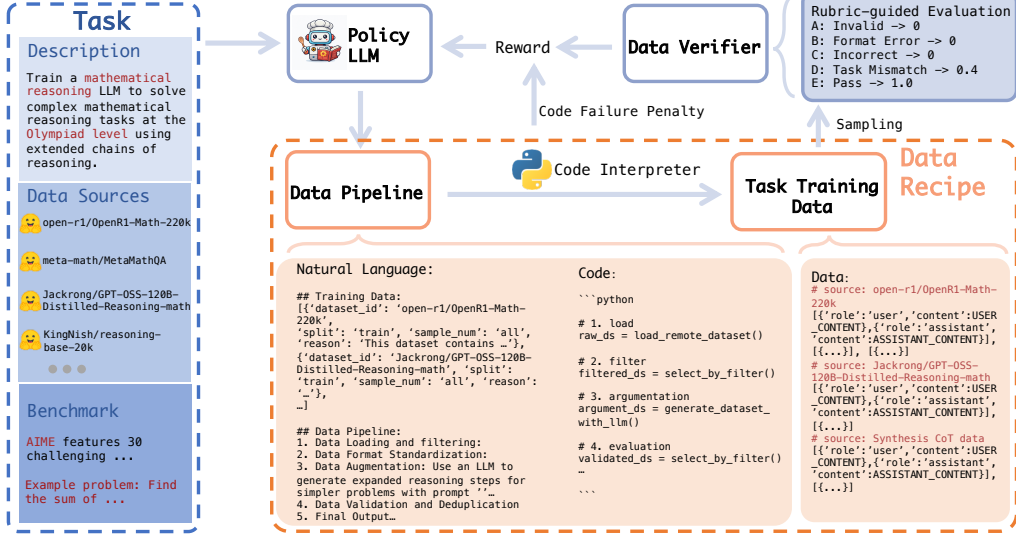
Task

Description

Train a mathematical reasoning LLM to solve complex mathematical reasoning tasks at the Olympiad level using extended chains of reasoning.

Data Sources

open-r1/OpenR1-Math-220k

meta-math/MetaMathQA

Jackrong/GPT-OSS-120B-Distilled-Reasoning-math

KingNish/reasoning-base-20k

Benchmark

AIME features 30 challenging ...

Example problem: Find the sum of ...

Policy LLM

Reward

Data Verifier

Rubric-guided Evaluation
A: Invalid -> 0
B: Format Error -> 0
C: Incorrect -> 0
D: Task Mismatch -> 0.4
E: Pass -> 1.0

Code Failure Penalty

Sampling

Data Recipe

Data Pipeline

Code Interpreter

Task Training Data

Natural Language:

## Training Data:
[{'dataset_id': 'open-r1/OpenR1-Math-220k', 'split': 'train', 'sample_num': 'all', 'reason': 'This dataset contains …'}, {'dataset_id': 'Jackrong/GPT-OSS-120B-Distilled-Reasoning-math', 'split': 'train', 'sample_num': 'all', 'reason': '…'}, …]

## Data Pipeline:
1. Data Loading and filtering:
2. Data Format Standardization:
3. Data Augmentation: Use an LLM to generate expanded reasoning steps for simpler problems with prompt ''…
4. Data Validation and Deduplication
5. Final Output…

Code:

```python

# 1. load
raw_ds = load_remote_dataset()

# 2. filter
filtered_ds = select_by_filter()

# 3. argumentation
argument_ds = generate_dataset_with_llm()

# 4. evaluation
validated_ds = select_by_filter()
…

```

Data:
# source: open-r1/OpenR1-Math-220k
[{'role':'user','content':USER_CONTENT},{'role':'assistant','content':ASSISTANT_CONTENT}], [{...}], [{...}]
# source: Jackrong/GPT-OSS-120B-Distilled-Reasoning-math
[{'role':'user','content':USER_CONTENT},{'role':'assistant','content':ASSISTANT_CONTENT}], [{...}]
# source: Synthesis CoT data
[{'role':'user','content':USER_CONTENT},{'role':'assistant','content':ASSISTANT_CONTENT}], [{...}]